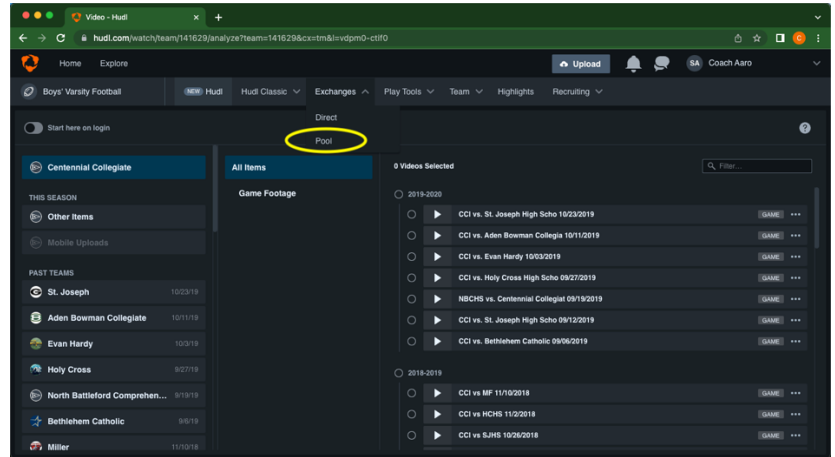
Video - Hudl

hudl.com/watch/team/141629/analyze?team=141629&cx=tm&l=vdpm0-ctlf0

Home Explore

Upload

SA Coach Aaro

Boys' Varsity Football

NEW Hudl Hudl Classic Exchanges Play Tools Team Highlights Recruiting

Direct

Pool

Start here on login

Centennial Collegiate

THIS SEASON

Other Items

Mobile Uploads

PAST TEAMS

St. Joseph 10/23/19

Aden Bowman Collegiate 10/11/19

Evan Hardy 10/3/19

Holy Cross 9/27/19

North Battleford Comprehen... 9/19/19

Bethlehem Catholic 9/6/19

Miller 11/10/18

All Items

Game Footage

0 Videos Selected

Filter...

2019-2020

CCI vs. St. Joseph High Scho 10/23/2019 GAME

CCI vs. Aden Bowman Collegia 10/11/2019 GAME

CCI vs. Evan Hardy 10/03/2019 GAME

CCI vs. Holy Cross High Scho 09/27/2019 GAME

NBCHS vs. Centennial Collegiat 09/19/2019 GAME

CCI vs. St. Joseph High Scho 09/12/2019 GAME

CCI vs. Bethlehem Catholic 09/06/2019 GAME

2018-2019

CCI vs MF 11/10/2018 GAME

CCI vs HCHS 11/2/2018 GAME

CCI vs SJHS 10/26/2018 GAME